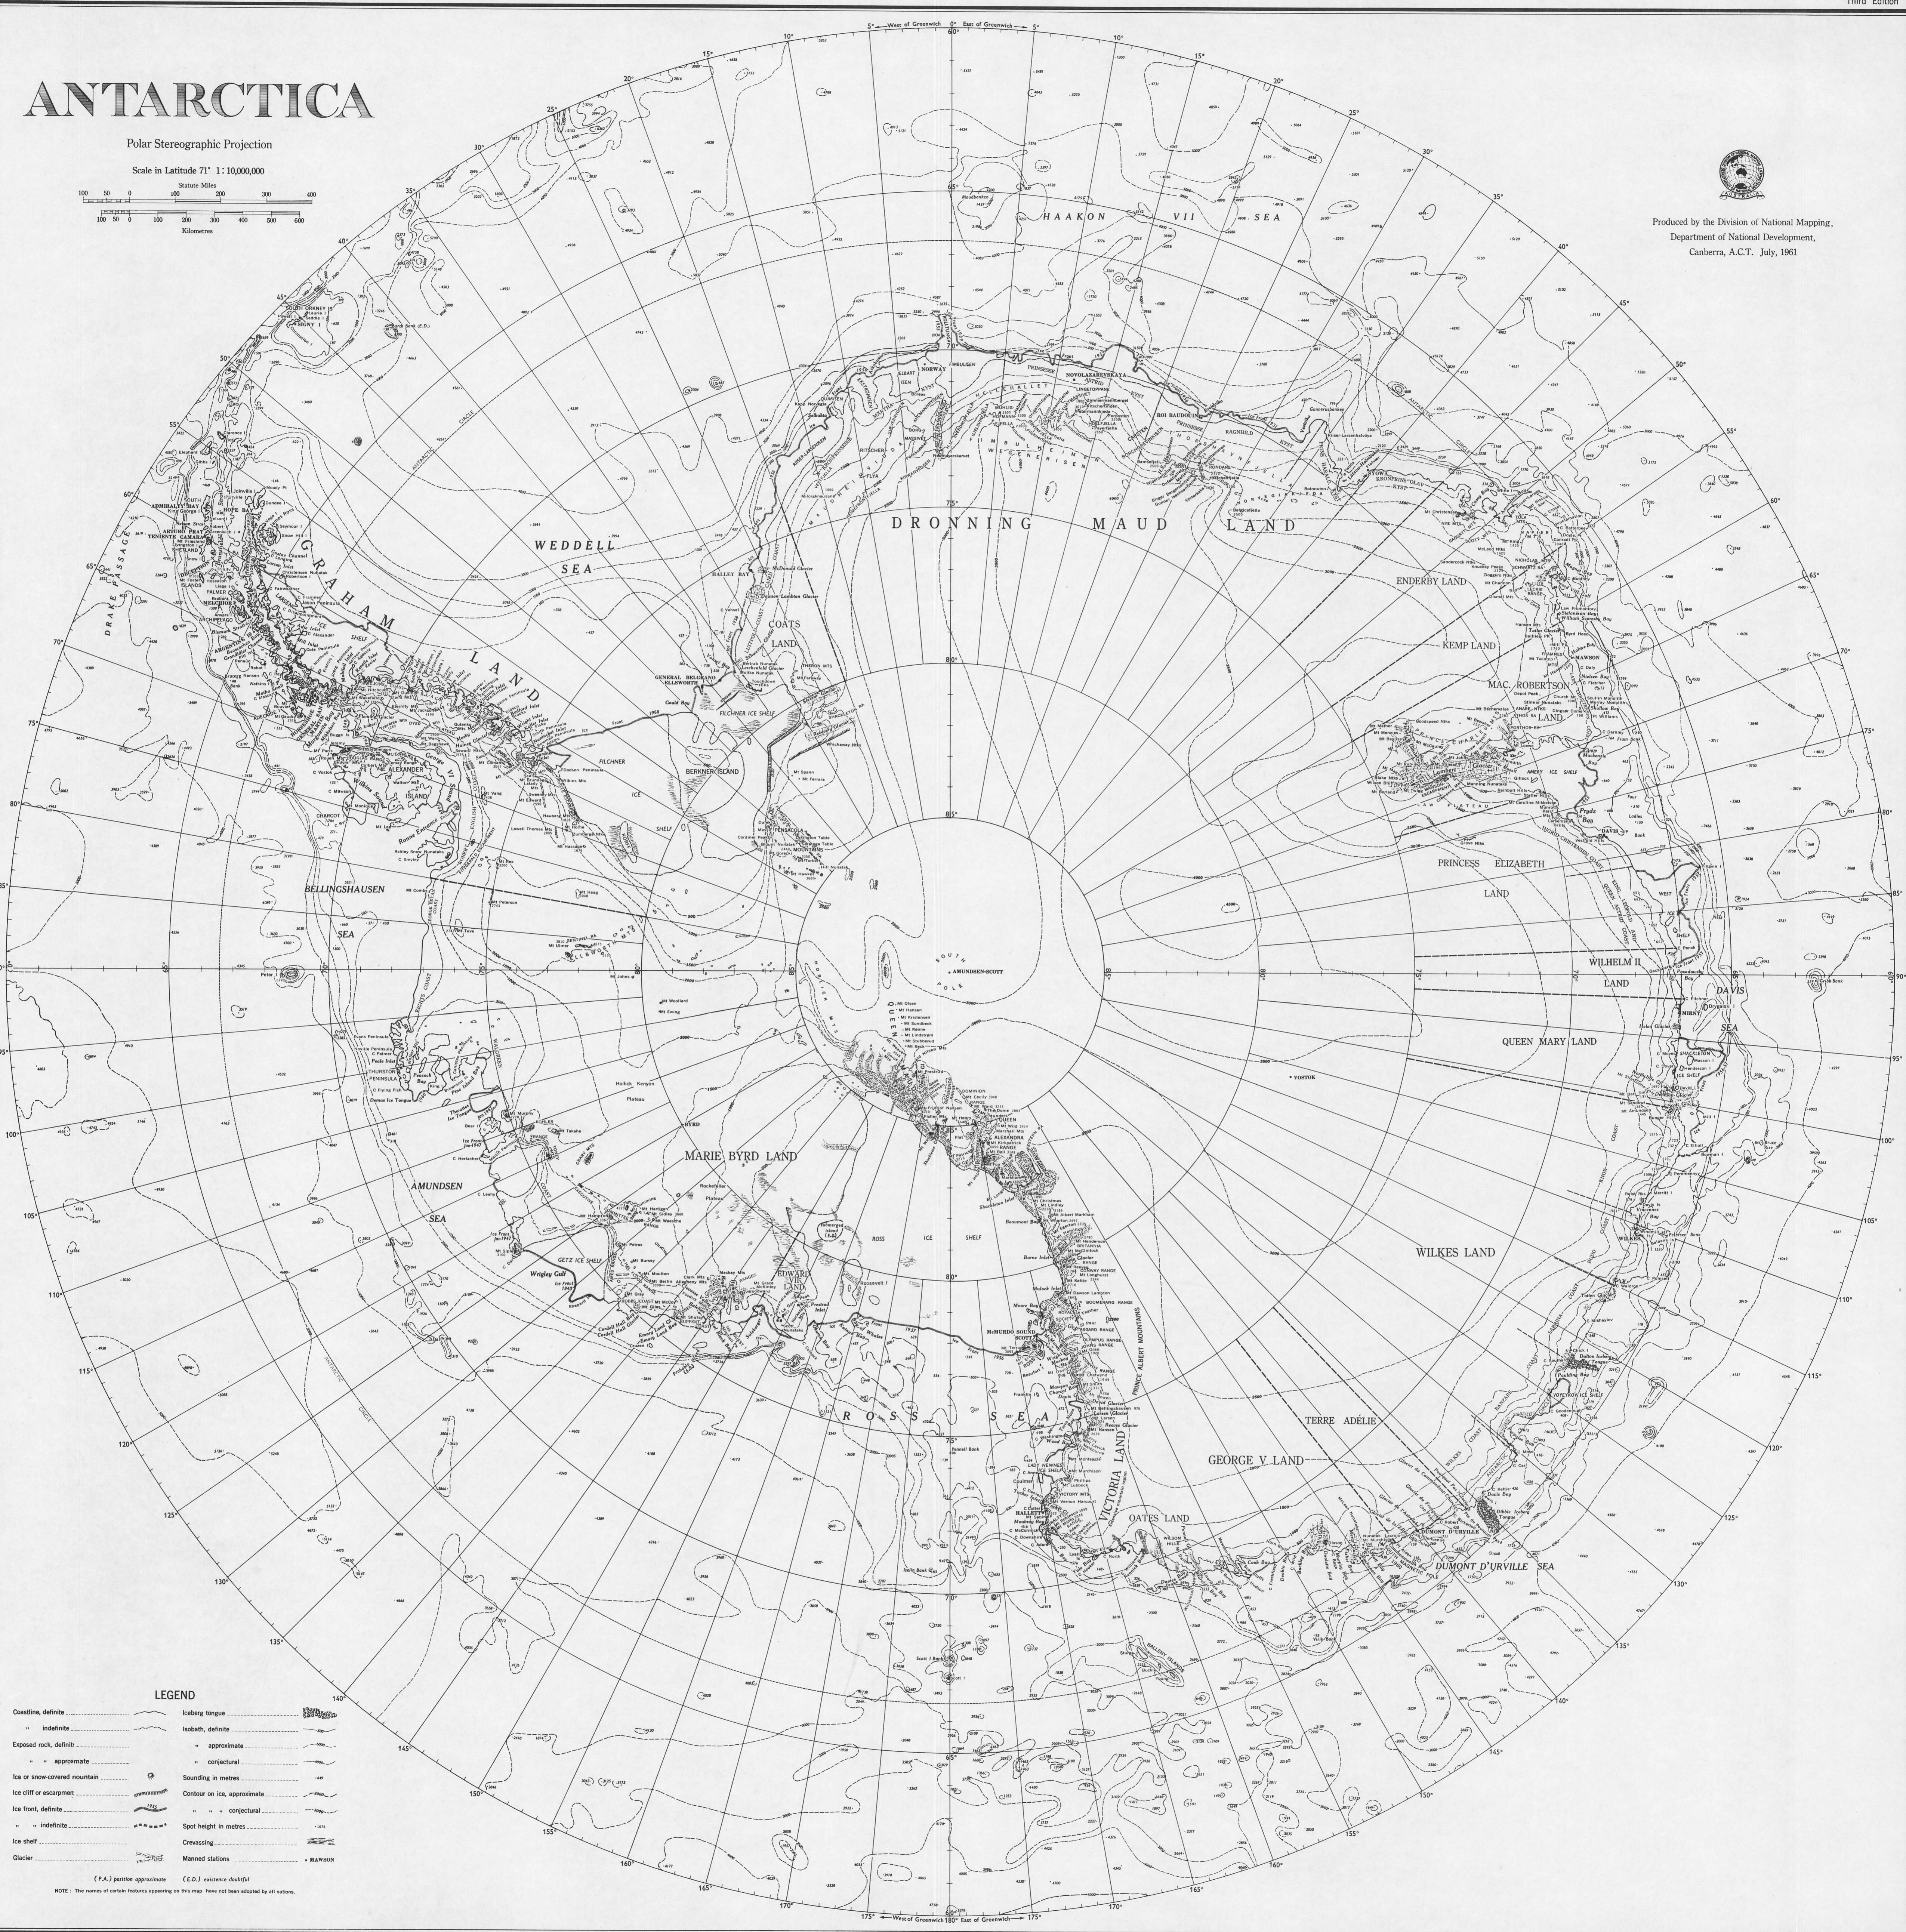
Third Edition

ANTARCTICA

Polar Stereographic Projection

Scale in Latitude 71° 1 : 10,000,000

Statute Miles
100 50 0 100 200 300 400

100 50 0 100 200 300 400 500 600
Kilometres

Produced by the Division of National Mapping, Department of National Development, Canberra, A.C.T. July, 1961

5° West of Greenwich 0° East of Greenwich 5°

HAAKON VII SEA

DRONNING MAUD LAND

WEDDELL SEA

GRAHAM LAND

COATS LAND

FILCHNER ICE SHELF

BERKNER ISLAND

ENDERBY LAND

KEMP LAND

MAC. ROBERTSON LAND

MAWSON

PRINCESS ELIZABETH LAND

DAVIS

WILHELM II LAND

DAVIS SEA

MIRNY

QUEEN MARY LAND

VOSTOK

SOUTH POLE

AMUNDSEN-SCOTT

BELLINGSHAUSEN SEA

ALEXANDER ISLAND

CHARCOT

THURSTON PENINSULA

AMUNDSEN SEA

MARIE BYRD LAND

BYRD

ROSS ICE SHELF

ROSS SEA

McMURDO

SCOTT

VICTORIA LAND

HALLETT

OATES LAND

GEORGE V LAND

TERRE ADÉLIE

DUMONT D'URVILLE

DUMONT D'URVILLE SEA

WILKES LAND

WILKES

GETZ ICE SHELF

EDWARD VII LAND

DRAKE PASSAGE

SOUTH ORKNEY IS

NORWAY

NOVOLAZAREVSKAYA

ROI BAUDOUIN

SYOWA

HALLEY BAY

GENERAL BELGRANO

ELLSWORTH

175° West of Greenwich 180° East of Greenwich 175°

LEGEND

Coastline, definite
" indefinite
Exposed rock, definite
" " approximate
Ice or snow-covered mountain
Ice cliff or escarpment
Ice front, definite
" indefinite
Ice shelf
Glacier
Iceberg tongue
Isobath, definite
" approximate
" conjectural
Sounding in metres
Contour on ice, approximate
" " conjectural
Spot height in metres
Crevassing
Manned stations MAWSON

(P.A.) position approximate (E.D.) existence doubtful

NOTE: The names of certain features appearing on this map have not been adopted by all nations.